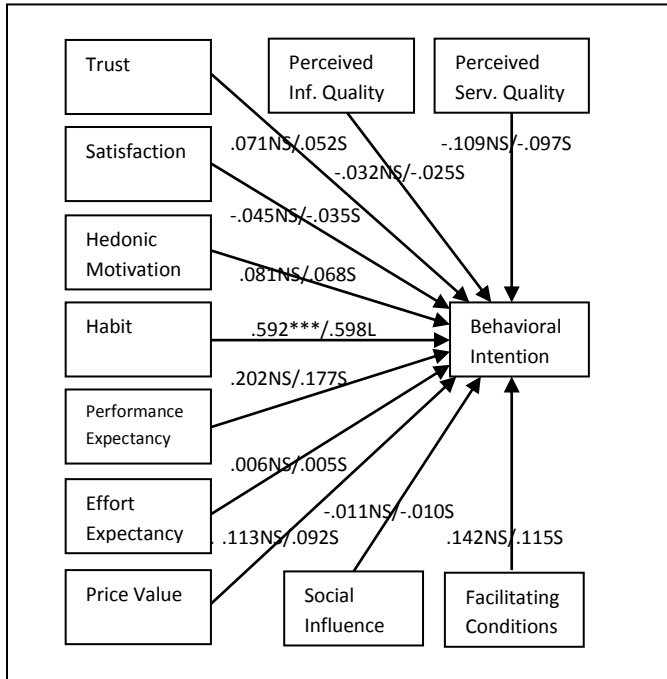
Trust

Perceived Inf. Quality

Perceived Serv. Quality

.071NS/.052S

-.032NS/-.025S

-.109NS/-.097S

Satisfaction

-.045NS/-.035S

Hedonic Motivation

.081NS/.068S

Habit

.592***/.598L

Behavioral Intention

.202NS/.177S

Performance Expectancy

.006NS/.005S

Effort Expectancy

-.011NS/-.010S

.113NS/.092S

.142NS/.115S

Price Value

Social Influence

Facilitating Conditions